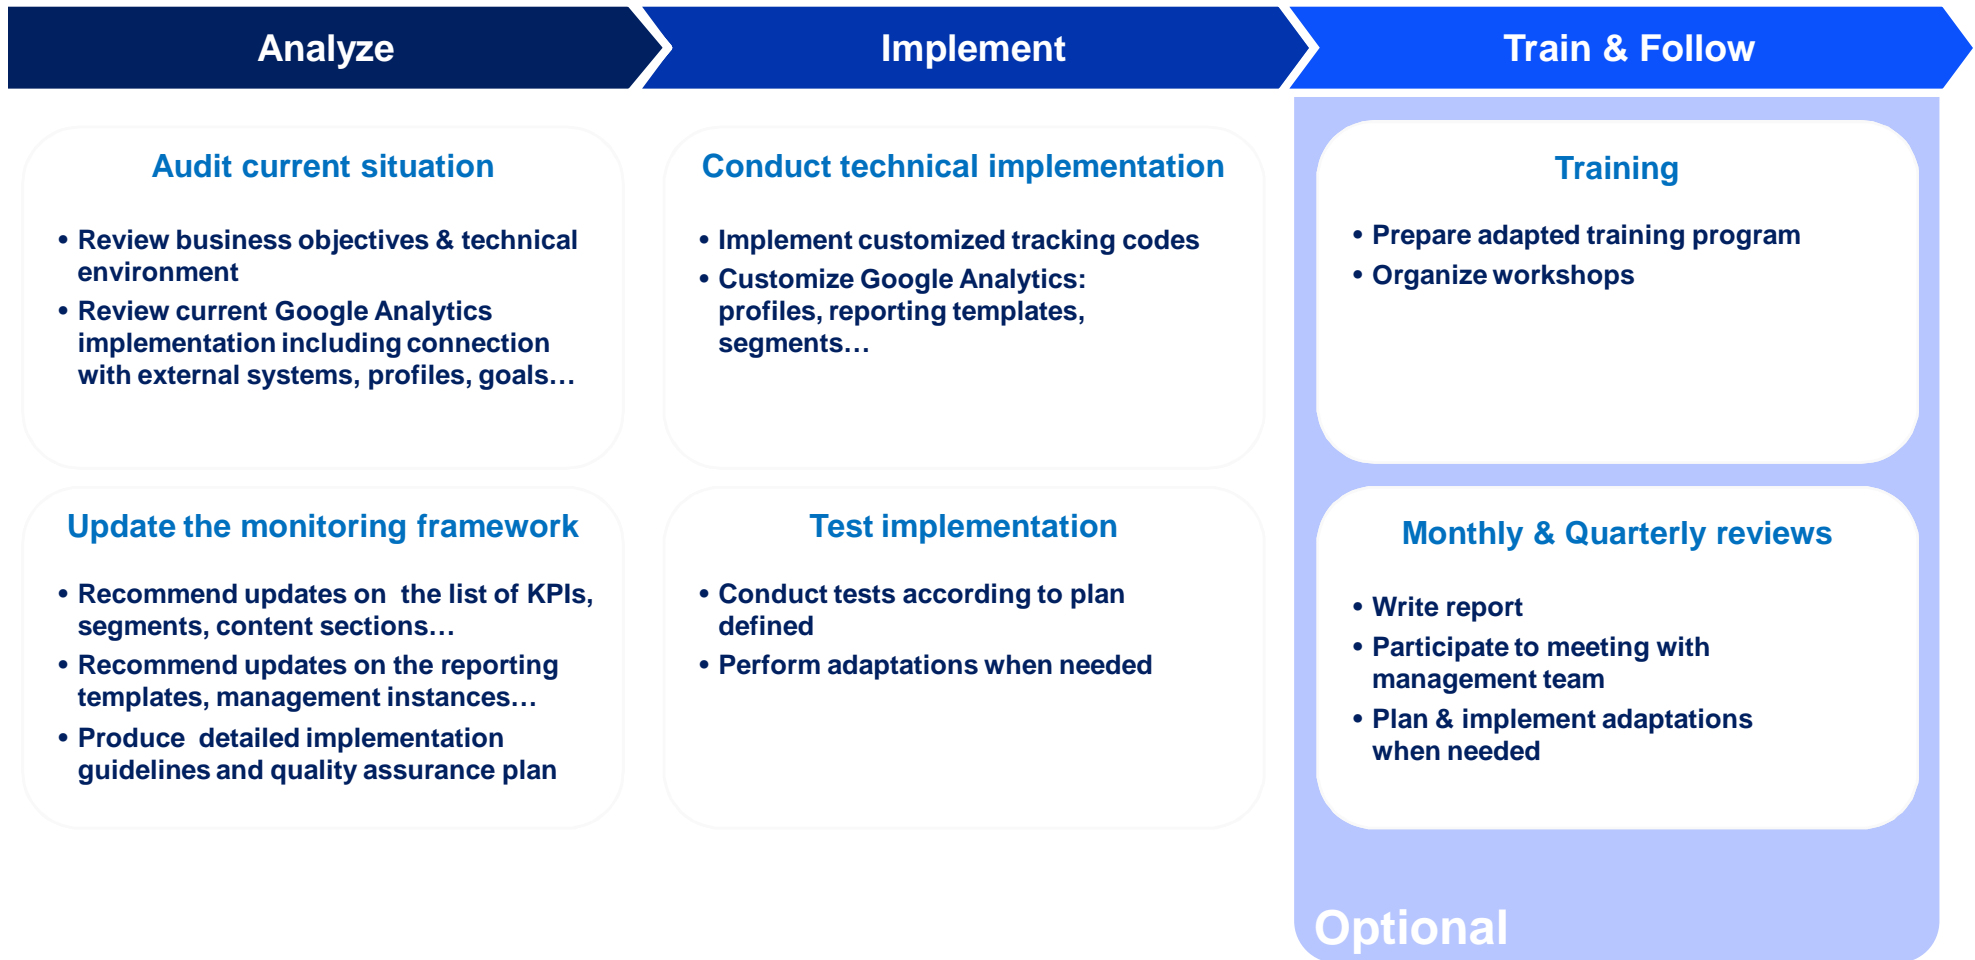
Analyze

Audit current situation

• Review business objectives & technical environment
• Review current Google Analytics implementation including connection with external systems, profiles, goals…

Update the monitoring framework

• Recommend updates on  the list of KPIs, segments, content sections…
• Recommend updates on the reporting templates, management instances…
• Produce  detailed implementation guidelines and quality assurance plan

Implement

Conduct technical implementation

• Implement customized tracking codes
• Customize Google Analytics: profiles, reporting templates, segments…

Test implementation

• Conduct tests according to plan defined
• Perform adaptations when needed

Train & Follow

Training

• Prepare adapted training program
• Organize workshops

Monthly & Quarterly reviews

• Write report
• Participate to meeting with management team
• Plan & implement adaptations when needed

Optional